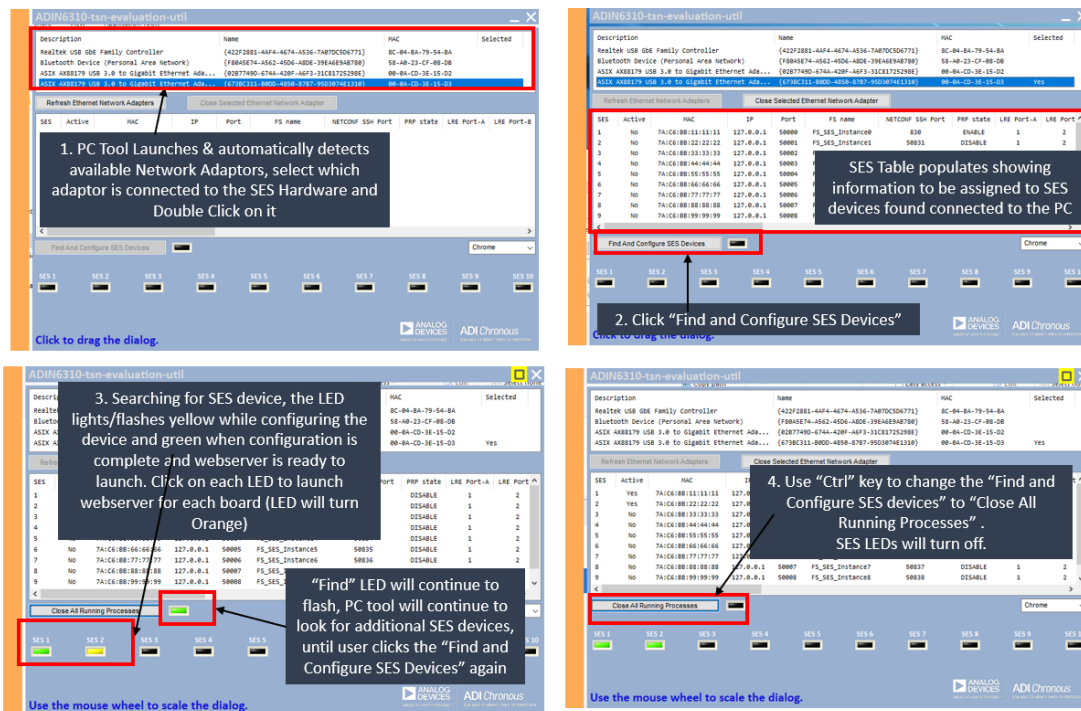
ADIN6310-tsn-evaluation-util

| Description | Name | MAC | Selected |
|---|---|---|---|
| Realtek USB GbE Family Controller | {422F2881-4AF4-4674-A536-7A07DC5D6771} | 8C-04-BA-79-54-8A | |
| Bluetooth Device (Personal Area Network) | {F80A5E74-A562-45D6-A8DE-39EA6E9AB780} | 58-A0-23-CF-08-DB | |
| ASIX AX88179 USB 3.0 to Gigabit Ethernet Ada... | {0287749D-674A-420F-A6F3-31C81725298E} | 00-0A-CD-3E-15-D2 | |
| ASIX AX88179 USB 3.0 to Gigabit Ethernet Ada... | {673BC311-B0DD-4850-8787-95D3074E1310} | 00-0A-CD-3E-15-D3 | |

Refresh Ethernet Network Adapters
Close Selected Ethernet Network Adapter

SES | Active | MAC | IP | Port | FS name | NETCONF SSH Port | PRP state | LRE Port-A | LRE Port-B

1. PC Tool Launches & automatically detects available Network Adaptors, select which adaptor is connected to the SES Hardware and Double Click on it

Find And Configure SES Devices
Chrome

SES 1 SES 2 SES 3 SES 4 SES 5 SES 6 SES 7 SES 8 SES 9 SES 10

Click to drag the dialog.

ANALOG DEVICES ADI Chronous

ADIN6310-tsn-evaluation-util

| Description | Name | MAC | Selected |
|---|---|---|---|
| Realtek USB GbE Family Controller | {422F2881-4AF4-4674-A536-7A07DC5D6771} | 8C-04-BA-79-54-8A | |
| Bluetooth Device (Personal Area Network) | {F80A5E74-A562-45D6-A8DE-39EA6E9AB780} | 58-A0-23-CF-08-DB | |
| ASIX AX88179 USB 3.0 to Gigabit Ethernet Ada... | {0287749D-674A-420F-A6F3-31C81725298E} | 00-0A-CD-3E-15-D2 | |
| ASIX AX88179 USB 3.0 to Gigabit Ethernet Ada... | {673BC311-B0DD-4850-8787-95D3074E1310} | 00-0A-CD-3E-15-D3 | Yes |

Refresh Ethernet Network Adapters
Close Selected Ethernet Network Adapter

| SES | Active | MAC | IP | Port | FS name | NETCONF SSH Port | PRP state | LRE Port-A | LRE Port |
|---|---|---|---|---|---|---|---|---|---|
| 1 | No | 7A:C6:88:11:11:11 | 127.0.0.1 | 50000 | FS_SES_Instance0 | 830 | ENABLE | 1 | 2 |
| 2 | No | 7A:C6:88:22:22:22 | 127.0.0.1 | 50001 | FS_SES_Instance1 | 50831 | DISABLE | 1 | 2 |
| 3 | No | 7A:C6:88:33:33:33 | 127.0.0.1 | 50002 | | | | | |
| 4 | No | 7A:C6:88:44:44:44 | 127.0.0.1 | 50003 | | | | | |
| 5 | No | 7A:C6:88:55:55:55 | 127.0.0.1 | 50004 | | | | | |
| 6 | No | 7A:C6:88:66:66:66 | 127.0.0.1 | 50005 | | | | | |
| 7 | No | 7A:C6:88:77:77:77 | 127.0.0.1 | 50006 | | | | | |
| 8 | No | 7A:C6:88:88:88:88 | 127.0.0.1 | 50007 | | | | | |
| 9 | No | 7A:C6:88:99:99:99 | 127.0.0.1 | 50008 | | | | | |

SES Table populates showing information to be assigned to SES devices found connected to the PC

Find And Configure SES Devices
Chrome

SES 1 SES 2 SES 3 SES 4 SES 5 SES 6 SES 7 SES 8 SES 9 SES 1

2. Click "Find and Configure SES Devices"

Click to drag the dialog.

ANALOG DEVICES ADI Chronous

ADIN6310-tsn-evaluation-util

3. Searching for SES device, the LED lights/flashes yellow while configuring the device and green when configuration is complete and webserver is ready to launch. Click on each LED to launch webserver for each board (LED will turn Orange)

| SES | Active | MAC | IP | Port | FS name | NETCONF SSH Port | PRP state | LRE Port-A | LRE Port-B |
|---|---|---|---|---|---|---|---|---|---|
| 6 | No | 7A:C6:88:66:66:66 | 127.0.0.1 | 50005 | FS_SES_Instance5 | 50835 | DISABLE | 1 | 2 |
| 7 | No | 7A:C6:88:77:77:77 | 127.0.0.1 | 50006 | FS_SES_Instance6 | 50836 | DISABLE | 1 | 2 |
| 8 | No | 7A:C6:88:88:88:88 | 127.0.0.1 | 50007 | FS_SES_Instance7 | | DISABLE | 1 | 2 |
| 9 | No | 7A:C6:88:99:99:99 | 127.0.0.1 | 50008 | FS_SES_Instance8 | | DISABLE | 1 | 2 |

Realtek
Bluetooth
ASIX
ASIX
8C-04-BA-79-54-8A
58-A0-23-CF-08-DB
00-0A-CD-3E-15-D2
00-0A-CD-3E-15-D3 Yes

"Find" LED will continue to flash, PC tool will continue to look for additional SES devices, until user clicks the "Find and Configure SES Devices" again

Close All Running Processes

SES 1 SES 2 SES 3 SES 4 SES 5 SES 10

Use the mouse wheel to scale the dialog.

ANALOG DEVICES ADI Chronous

ADIN6310-tsn-evaluation-util

| Description | Name | MAC | Selected |
|---|---|---|---|
| Realtek USB GbE Family Controller | {422F2881-4AF4-4674-A536-7A07DC5D6771} | 8C-04-BA-79-54-8A | |
| Bluetooth Device (Personal Area Network) | {F80A5E74-A562-45D6-A8DE-39EA6E9AB780} | 58-A0-23-CF-08-DB | |
| ASIX AX88179 USB 3.0 to Gigabit Ethernet Ada... | {0287749D-674A-420F-A6F3-31C81725298E} | 00-0A-CD-3E-15-D2 | |
| ASIX AX88179 USB 3.0 to Gigabit Ethernet Ada... | {673BC311-B0DD-4850-8787-95D3074E1310} | 00-0A-CD-3E-15-D3 | Yes |

Refresh Ethernet Network Adapters
Close Selected Ethernet Network Adapter

| SES | Active | MAC | IP | Port | FS name | NETCONF SSH Port | PRP state | LRE Port-A | LRE Port |
|---|---|---|---|---|---|---|---|---|---|
| 1 | Yes | 7A:C6:88:11:11:11 | 127.0 | | | | | | |
| 2 | Yes | 7A:C6:88:22:22:22 | 127.0 | | | | | | |
| 3 | No | 7A:C6:88:33:33:33 | 127.0 | | | | | | |
| 4 | No | 7A:C6:88:44:44:44 | 127.0 | | | | | | |
| 5 | No | 7A:C6:88:55:55:55 | 127.0 | | | | | | |
| 6 | No | 7A:C6:88:66:66:66 | 127.0 | | | | | | |
| 7 | No | 7A:C6:88:77:77:77 | 127.0 | | | | | | |
| 8 | No | 7A:C6:88:88:88:88 | 127.0.0.1 | 50007 | FS_SES_Instance7 | 50837 | DISABLE | 1 | 2 |
| 9 | No | 7A:C6:88:99:99:99 | 127.0.0.1 | 50008 | FS_SES_Instance8 | 50838 | DISABLE | 1 | 2 |

4. Use "Ctrl" key to change the "Find and Configure SES devices" to "Close All Running Processes" . SES LEDs will turn off.

Close All Running Processes
Chrome

SES 1 SES 2 SES 3 SES 4 SES 5 SES 6 SES 7 SES 8 SES 9 SES 1

Use the mouse wheel to scale the dialog.

ANALOG DEVICES ADI Chronous